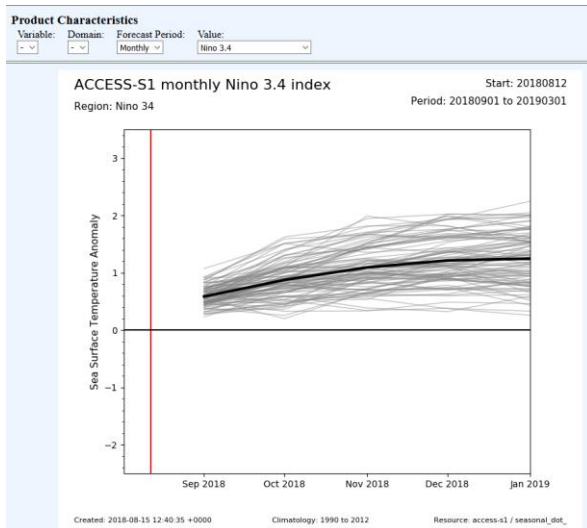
Product Characteristics
Variable: Domain: Forecast Period: Value:
- - Monthly Nino 3.4

ACCESS-S1 monthly Nino 3.4 index
Region: Nino 34
Start: 20180812
Period: 20180901 to 20190301

Sea Surface Temperature Anomaly
3
2
1
0
−1
−2

Sep 2018 Oct 2018 Nov 2018 Dec 2018 Jan 2019

Created: 2018-08-15 12:40:35 +0000
Climatology: 1990 to 2012
Resource: access-s1 / seasonal_dot_